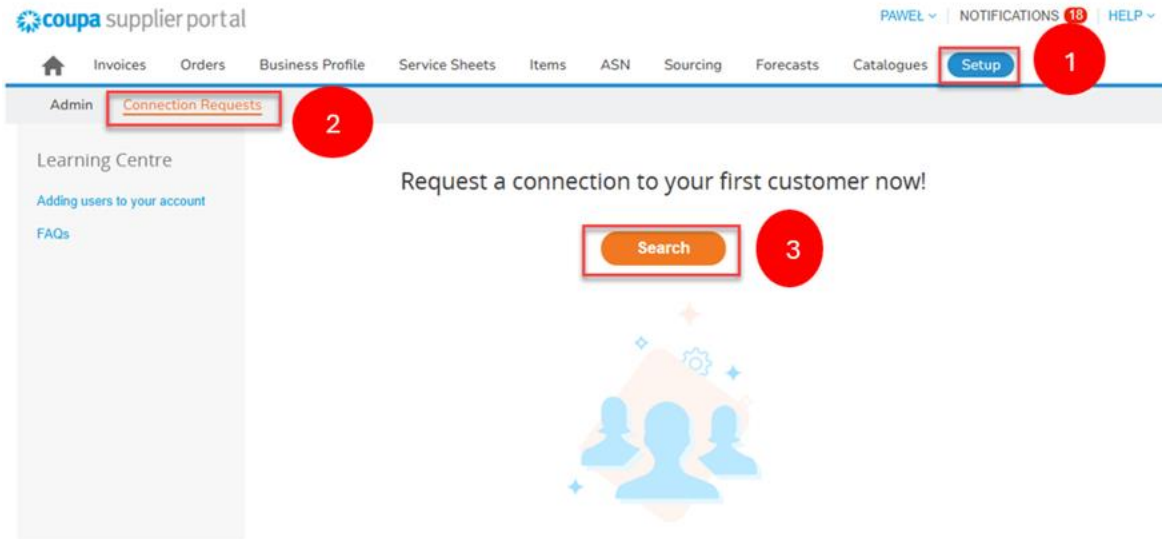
coupa supplier portal

PAWEŁ ⌄ | NOTIFICATIONS 18 | HELP ⌄

Invoices Orders Business Profile Service Sheets Items ASN Sourcing Forecasts Catalogues Setup

1

Admin Connection Requests

2

Learning Centre

Adding users to your account

FAQs

Request a connection to your first customer now!

Search

3